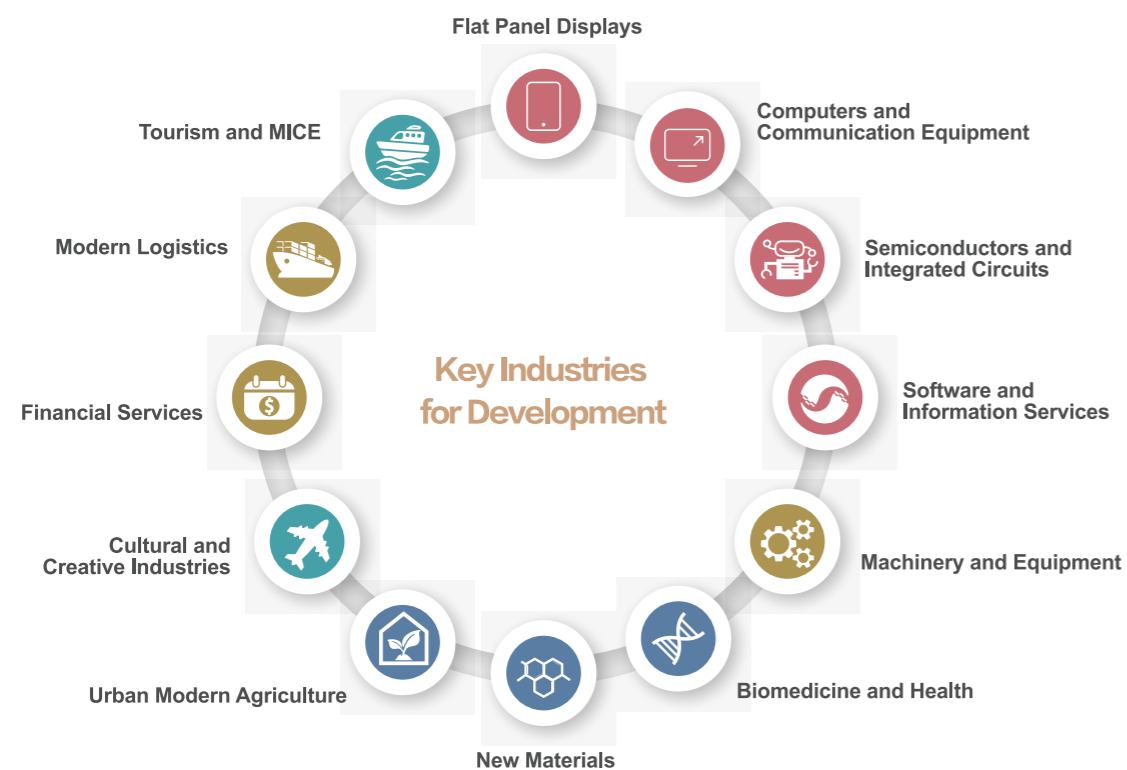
Flat Panel Displays

Computers and Communication Equipment

Semiconductors and Integrated Circuits

Software and Information Services

Machinery and Equipment

Biomedicine and Health

New Materials

Urban Modern Agriculture

Cultural and Creative Industries

Financial Services

Modern Logistics

Tourism and MICE

Key Industries for Development